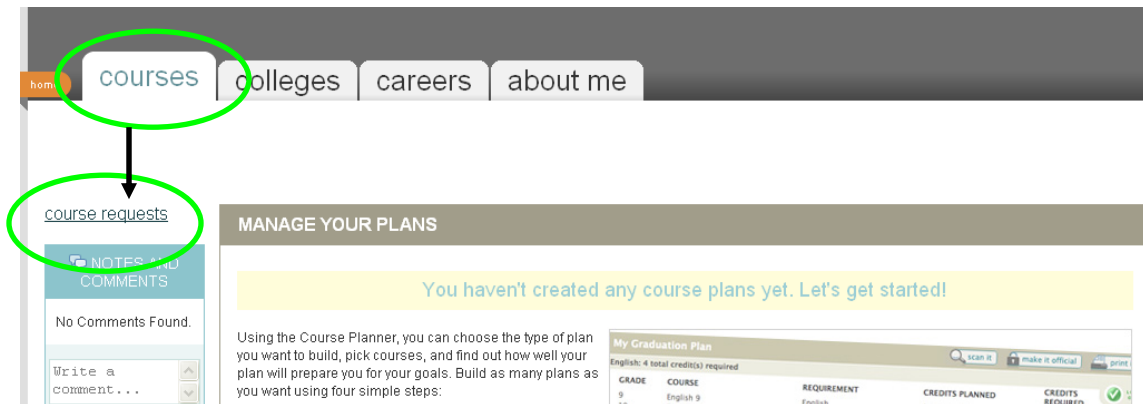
home

courses

colleges

careers

about me

course requests

NOTES AND COMMENTS

No Comments Found.

Write a comment...

MANAGE YOUR PLANS

You haven't created any course plans yet. Let's get started!

Using the Course Planner, you can choose the type of plan you want to build, pick courses, and find out how well your plan will prepare you for your goals. Build as many plans as you want using four simple steps:

My Graduation Plan

English: 4 total credit(s) required

scan it

make it official

print

| GRADE | COURSE | REQUIREMENT | CREDITS PLANNED | CREDITS REQUIRED |
|---|---|---|---|---|
| 9 | English 9 | English | | |